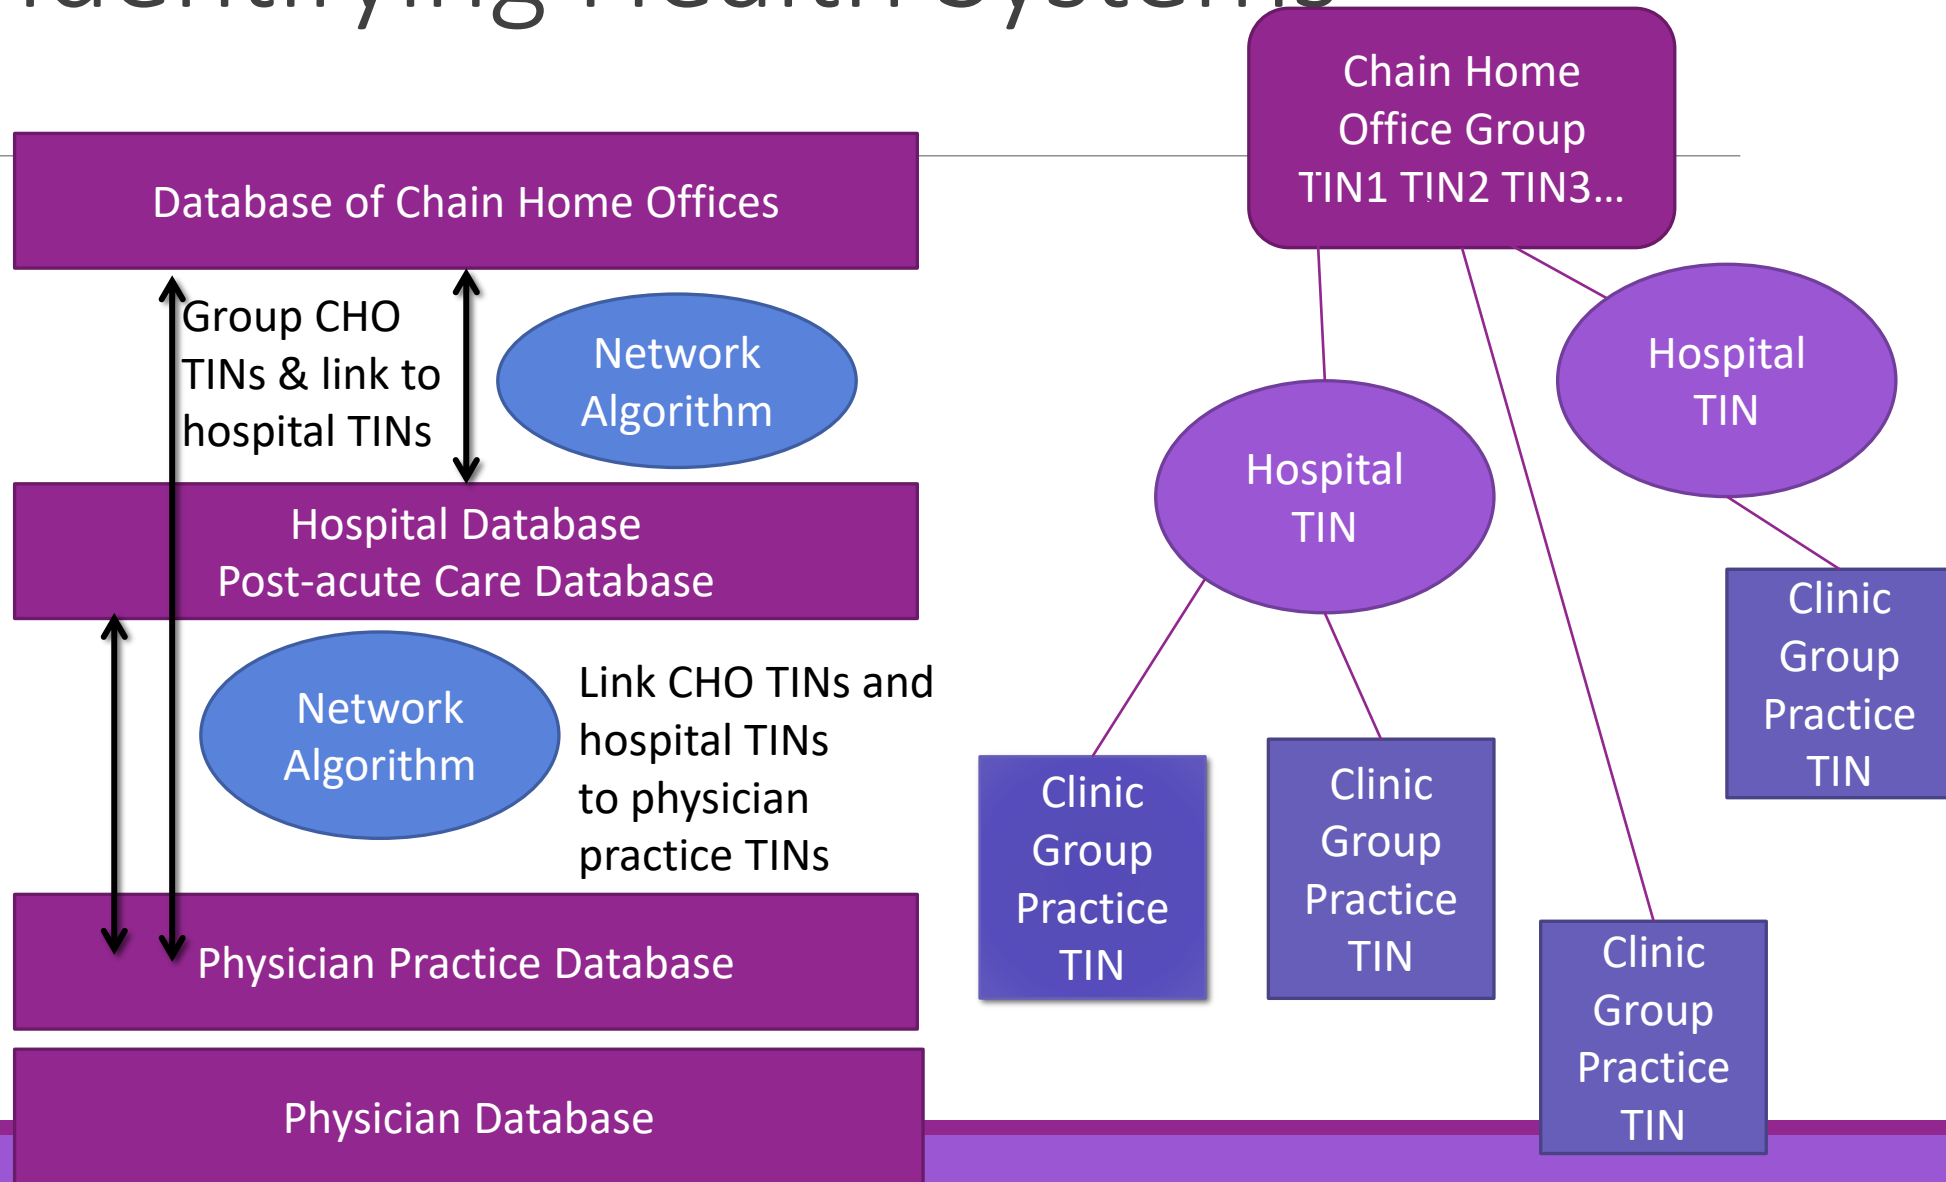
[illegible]

Database of Chain Home Offices

Group CHO TINs & link to hospital TINs

Network Algorithm

Hospital Database
Post-acute Care Database

Network Algorithm

Link CHO TINs and hospital TINs to physician practice TINs

Physician Practice Database

Physician Database

Chain Home Office Group TIN1 TIN2 TIN3…

Hospital TIN

Hospital TIN

Clinic Group Practice TIN

Clinic Group Practice TIN

Clinic Group Practice TIN

Clinic Group Practice TIN